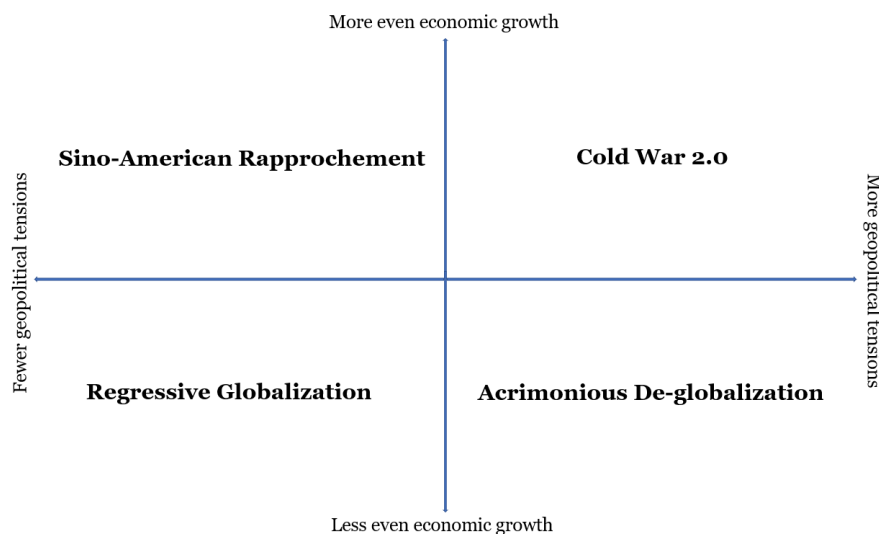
More even economic growth

Fewer geopolitical tensions

Sino-American Rapprochement

Cold War 2.0

More geopolitical tensions

Regressive Globalization

Acrimonious De-globalization

Less even economic growth